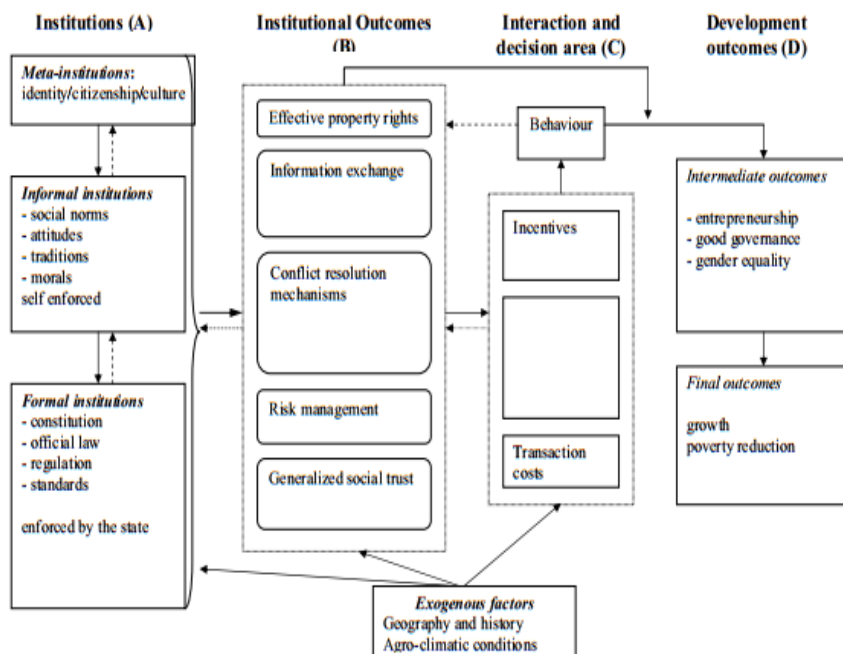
Institutions (A)

Institutional Outcomes (B)

Interaction and decision area (C)

Development outcomes (D)

*Meta-institutions*: identity/citizenship/culture

*Informal institutions*
- social norms
- attitudes
- traditions
- morals
self enforced

*Formal institutions*
- constitution
- official law
- regulation
- standards

enforced by the state

Effective property rights

Information exchange

Conflict resolution mechanisms

Risk management

Generalized social trust

Behaviour

Incentives

Transaction costs

*Intermediate outcomes*

- entrepreneurship
- good governance
- gender equality

*Final outcomes*

growth
poverty reduction

*Exogenous factors*
Geography and history
Agro-climatic conditions